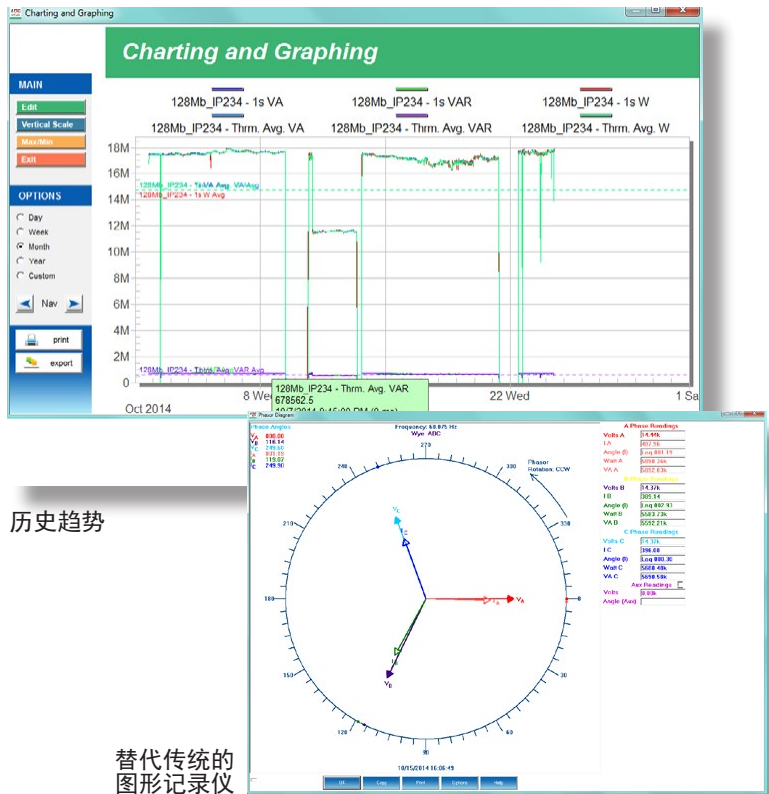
Charting and Graphing

Charting and Graphing

MAIN
Edit
Vertical Scale
Max/Min
Exit

OPTIONS
Day
Week
Month
Year
Custom
Nav

print
export

128Mb_IP234 - 1s VA
128Mb_IP234 - 1s VAR
128Mb_IP234 - 1s W
128Mb_IP234 - Thrm. Avg. VA
128Mb_IP234 - Thrm. Avg. VAR
128Mb_IP234 - Thrm. Avg. W

18M
16M
14M
12M
10M
8M
6M
4M
2M
0

128Mb_IP234 - 1s VA Avg, VA Avg
128Mb_IP234 - 1s W Avg
128Mb_IP234 - Thrm. Avg. VAR Avg

128Mb_IP234 - Thrm. Avg. VAR
678562.5
10/7/2014 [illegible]

Oct 2014
8 We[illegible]
22 Wed
1 Sa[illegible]

历史趋势

Phasor Diagram
Phase Angles
Frequency: 60.075 Hz
Wye: ABC
$V_A$ 000.00
$V_B$ 118.14
$V_C$ 240.50
$I_A$ 003.19
$I_B$ 119.87
$I_C$ 249.90

Phasor Rotation: CCW

270
240
300
210
330
180
0
150
30
120
60
90

$V_A$
$I_A$
$V_B$
$I_B$
$V_C$
$I_C$

A Phase Readings
Volts A 14.4k
I A 407.56
Angle (I) Lag 001.19
Watt A 5898.24k
VA A 5852.63k

B Phase Readings
Volts B 14.37k
I B 385.34
Angle (I) Lag 002.93
Watt B 5583.73k
VA B 5592.21k

C Phase Readings
Volts C 14.37k
I C 396.68
Angle (I) Lag 000.30
Watt C 5688.49k
VA C 5690.58k

Aux Readings
Volts 0.00k
Angle (Aux)

10/15/2014 16:06:49
OK
Copy
Print
Options
Help

替代传统的
图形记录仪